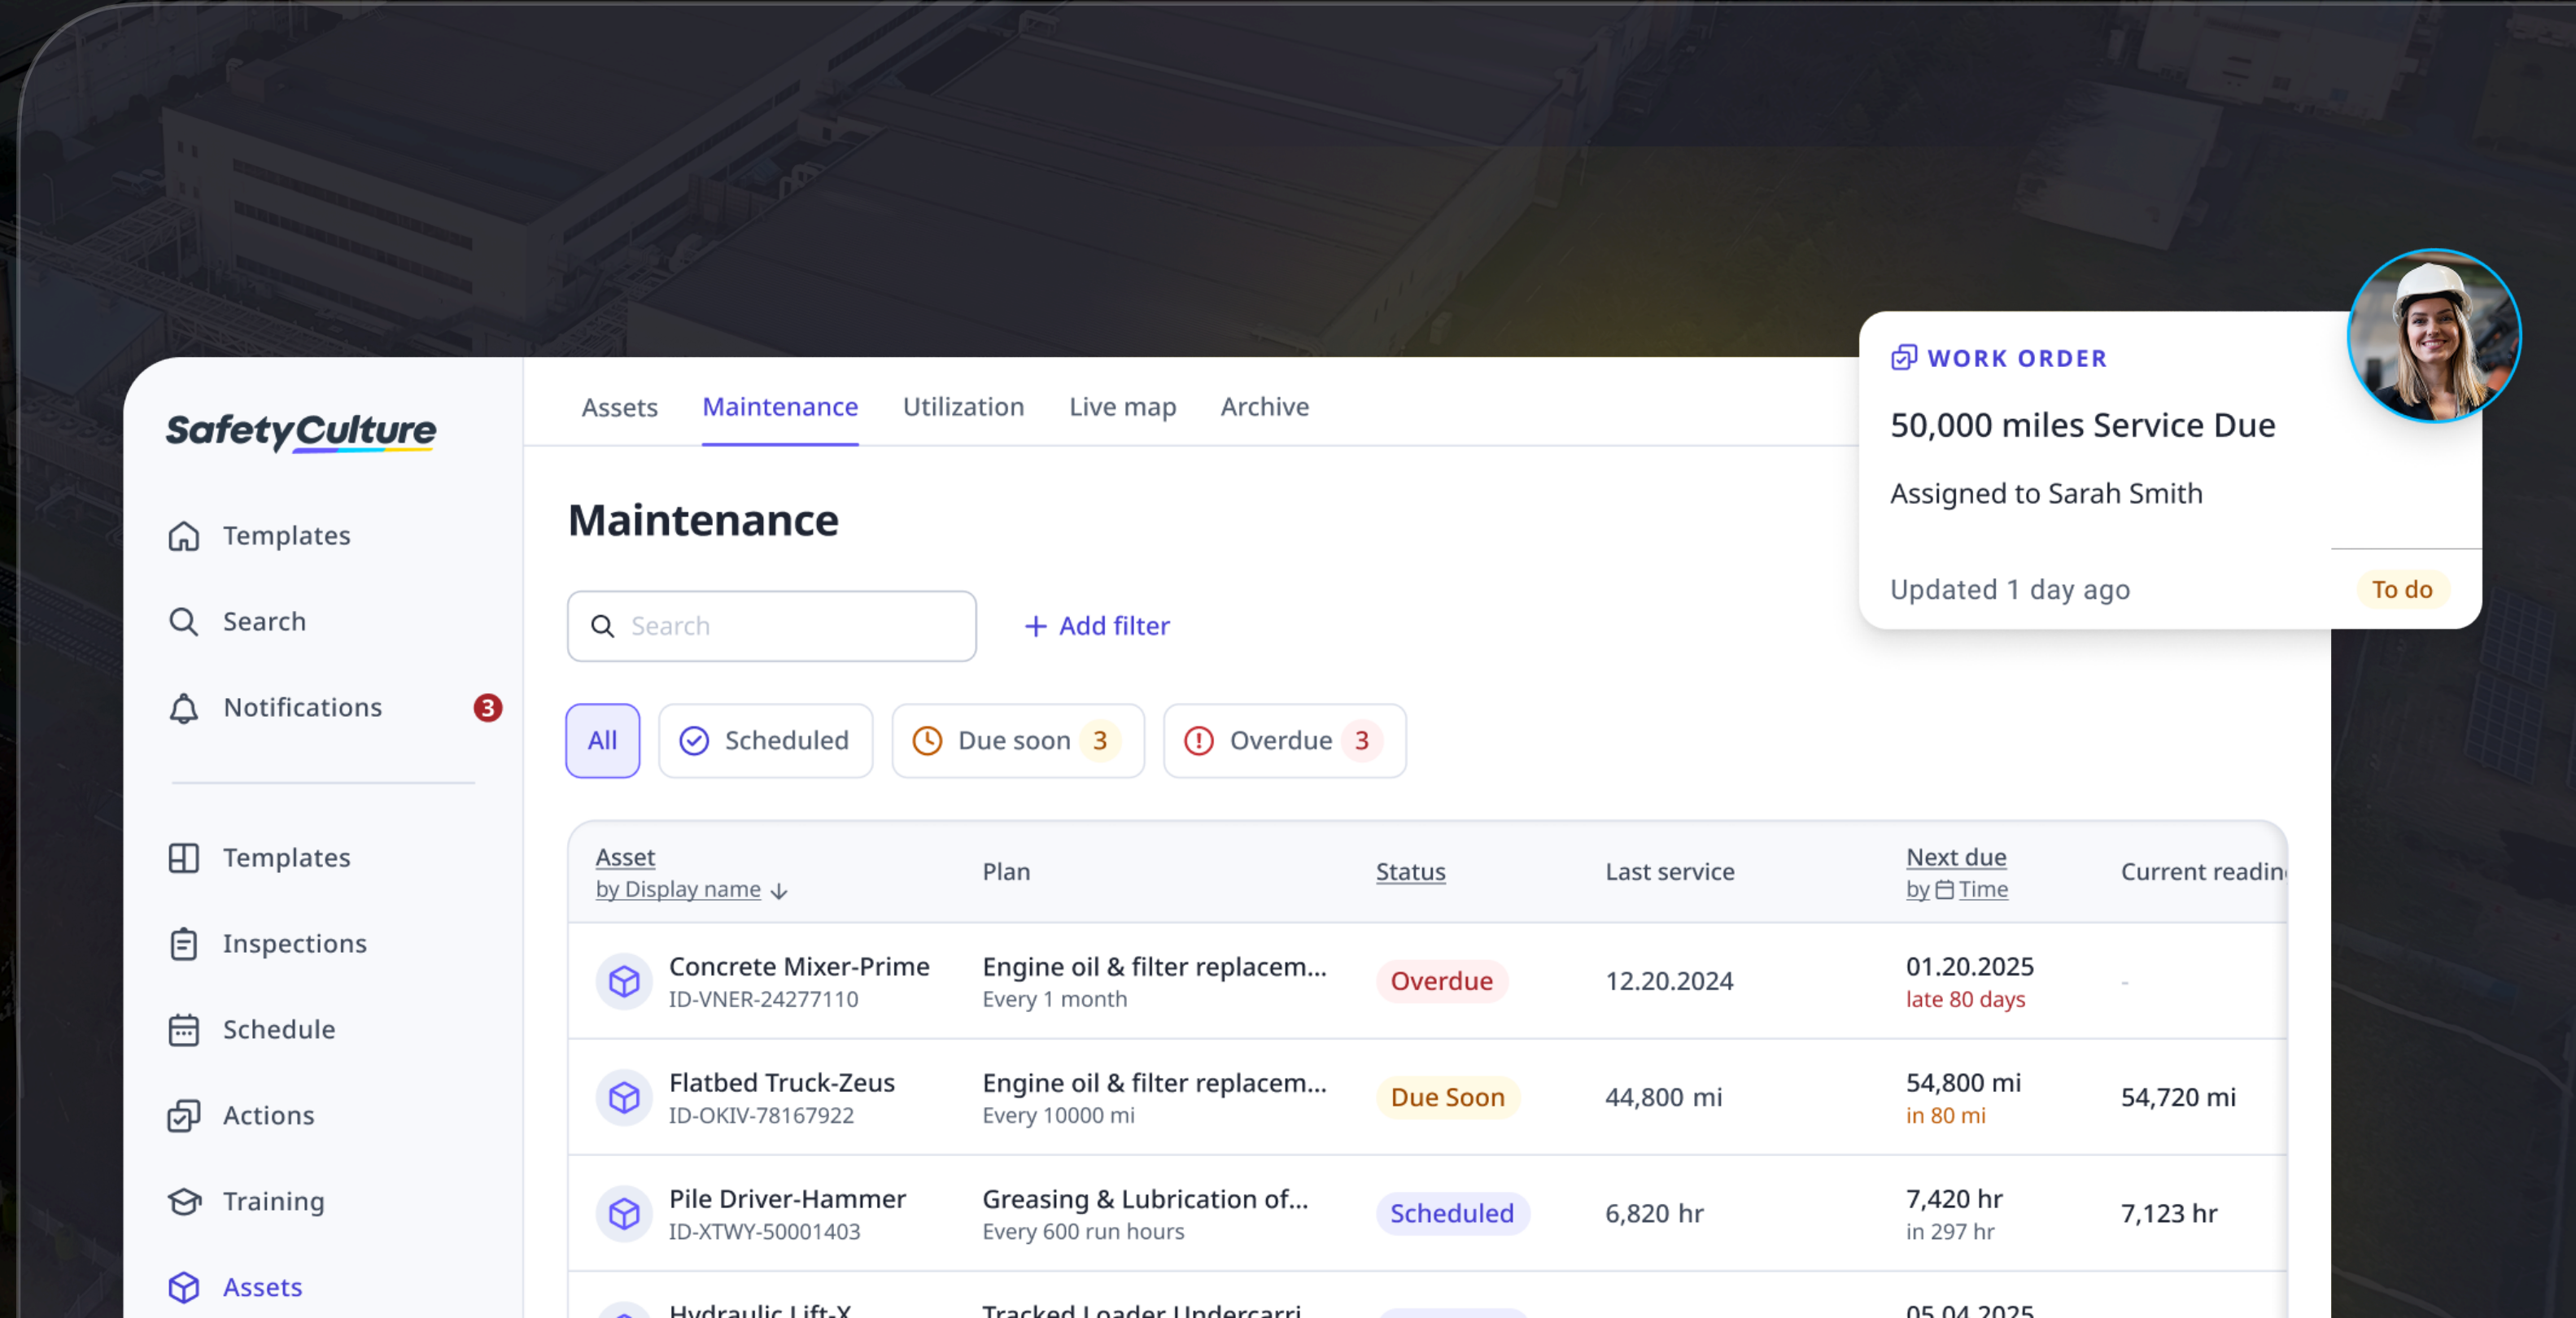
SafetyCulture

Templates

Search

Notifications 3

Templates

Inspections

Schedule

Actions

Training

Assets

Assets Maintenance Utilization Live map Archive

Maintenance

Search

+ Add filter

All Scheduled Due soon 3 Overdue 3

| Asset by Display name | Plan | Status | Last service | Next due by Time | Current readin |
|---|---|---|---|---|---|
| Concrete Mixer-Prime ID-VNER-24277110 | Engine oil & filter replacem... Every 1 month | Overdue | 12.20.2024 | 01.20.2025 late 80 days | - |
| Flatbed Truck-Zeus ID-OKIV-78167922 | Engine oil & filter replacem... Every 10000 mi | Due Soon | 44,800 mi | 54,800 mi in 80 mi | 54,720 mi |
| Pile Driver-Hammer ID-XTWY-50001403 | Greasing & Lubrication of... Every 600 run hours | Scheduled | 6,820 hr | 7,420 hr in 297 hr | 7,123 hr |
| Hydraulic Lift-X | Tracked Loader Undercarri... | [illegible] | | 05.04.2025 | |

WORK ORDER

50,000 miles Service Due

Assigned to Sarah Smith

Updated 1 day ago

To do